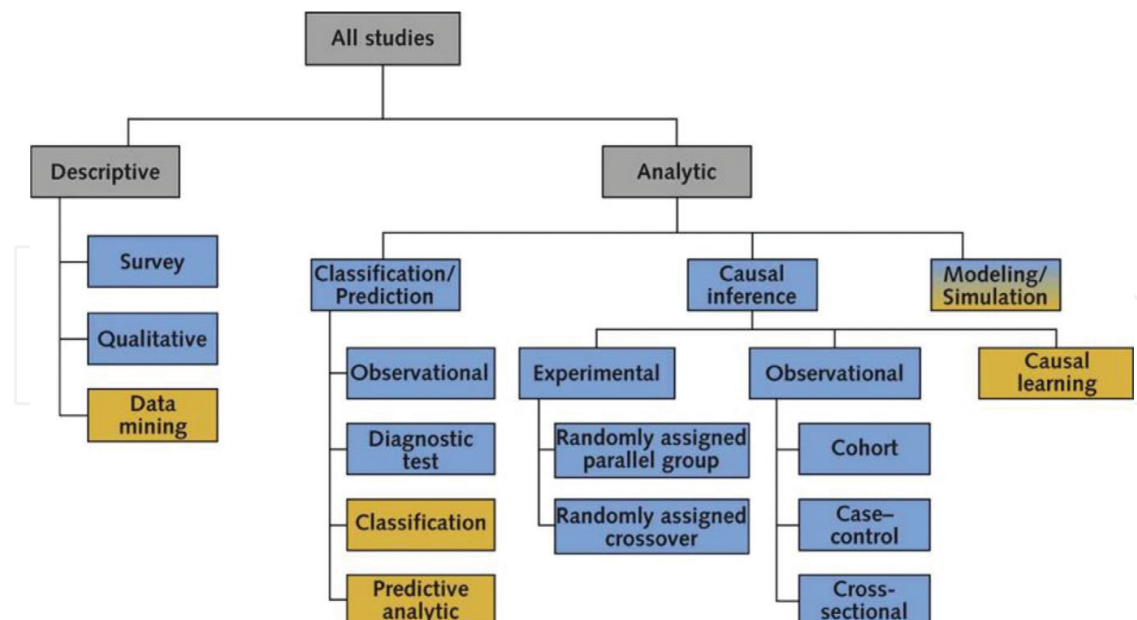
All studies

Descriptive

Survey

Qualitative

Data mining

Analytic

Classification/ Prediction

Observational

Diagnostic test

Classification

Predictive analytic

Causal inference

Experimental

Randomly assigned parallel group

Randomly assigned crossover

Observational

Cohort

Case–control

Cross-sectional

Causal learning

Modeling/ Simulation